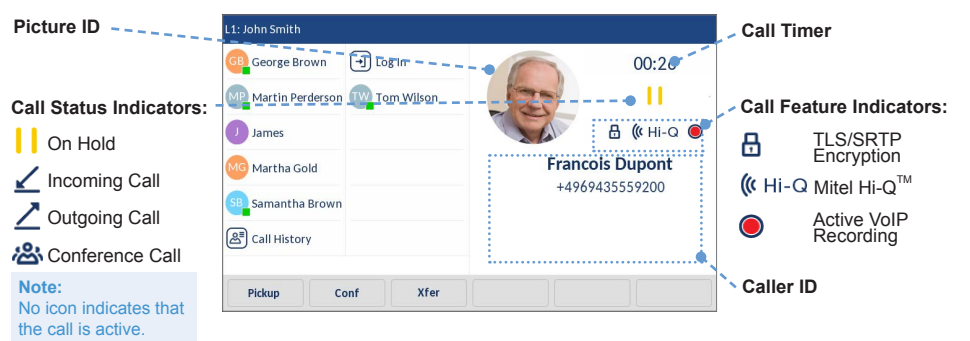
Picture ID

Call Status Indicators:

On Hold

Incoming Call

Outgoing Call

Conference Call

Note:
No icon indicates that the call is active.

L1: John Smith

GB George Brown

MP Martin Perderson

J James

MG Martha Gold

SB Samantha Brown

Call History

Log In

TW Tom Wilson

00:20

Hi-Q

Francois Dupont
+4969435559200

Pickup

Conf

Xfer

Call Timer

Call Feature Indicators:

TLS/SRTP Encryption

Hi-Q Mitel Hi-Q$^{TM}$

Active VoIP Recording

Caller ID